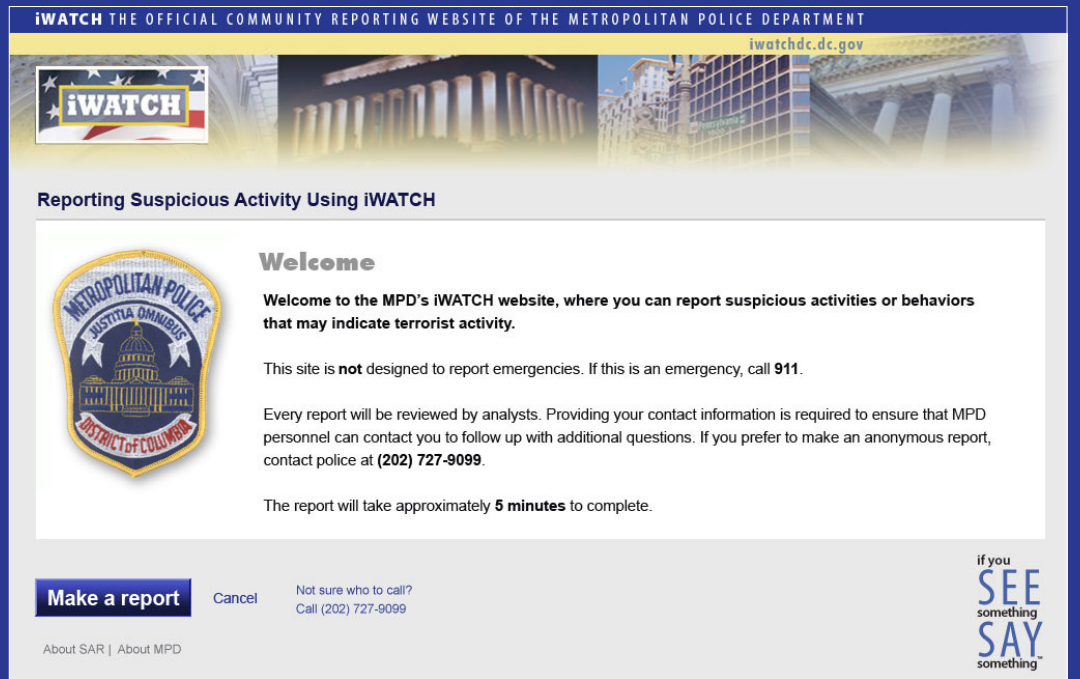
iWATCH THE OFFICIAL COMMUNITY REPORTING WEBSITE OF THE METROPOLITAN POLICE DEPARTMENT

iwatchdc.dc.gov

iWATCH

Reporting Suspicious Activity Using iWATCH

METROPOLITAN POLICE
JUSTITIA OMNIBUS
DISTRICT of COLUMBIA

Welcome

**Welcome to the MPD's iWATCH website, where you can report suspicious activities or behaviors that may indicate terrorist activity.**

This site is **not** designed to report emergencies. If this is an emergency, call **911**.

Every report will be reviewed by analysts. Providing your contact information is required to ensure that MPD personnel can contact you to follow up with additional questions. If you prefer to make an anonymous report, contact police at **(202) 727-9099**.

The report will take approximately **5 minutes** to complete.

Make a report Cancel

Not sure who to call?
Call (202) 727-9099

About SAR | About MPD

if you SEE something SAY something™